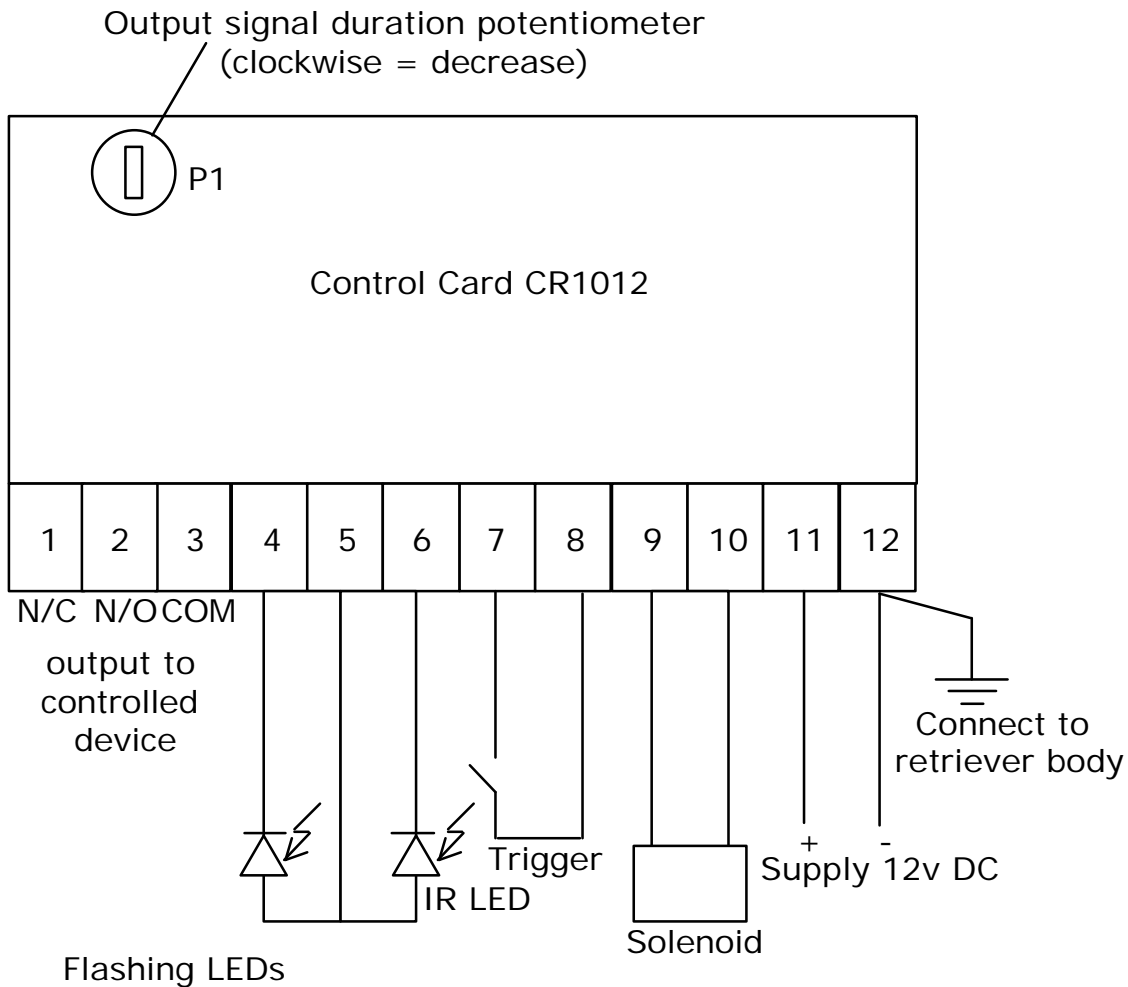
Output signal duration potentiometer
(clockwise = decrease)

P1

Control Card CR1012

| 1 | 2 | 3 | 4 | 5 | 6 | 7 | 8 | 9 | 10 | 11 | 12 |
|---|---|---|---|---|---|---|---|---|---|---|---|

N/C N/O COM

output to controlled device

Connect to retriever body

Trigger

IR LED

Solenoid

+ Supply 12v DC -

Flashing LEDs